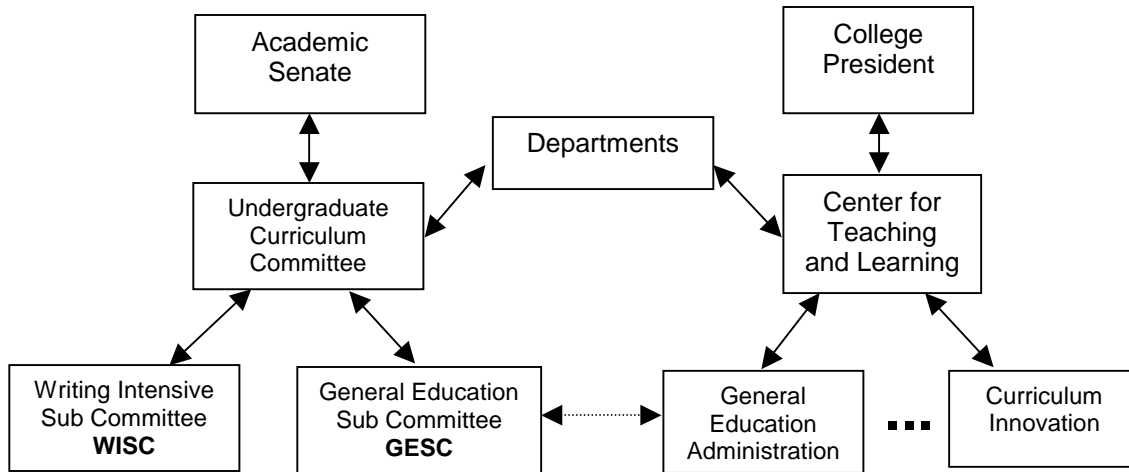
Academic Senate

College President

Departments

Undergraduate Curriculum Committee

Center for Teaching and Learning

Writing Intensive Sub Committee
**WISC**

General Education Sub Committee
**GESC**

General Education Administration

Curriculum Innovation